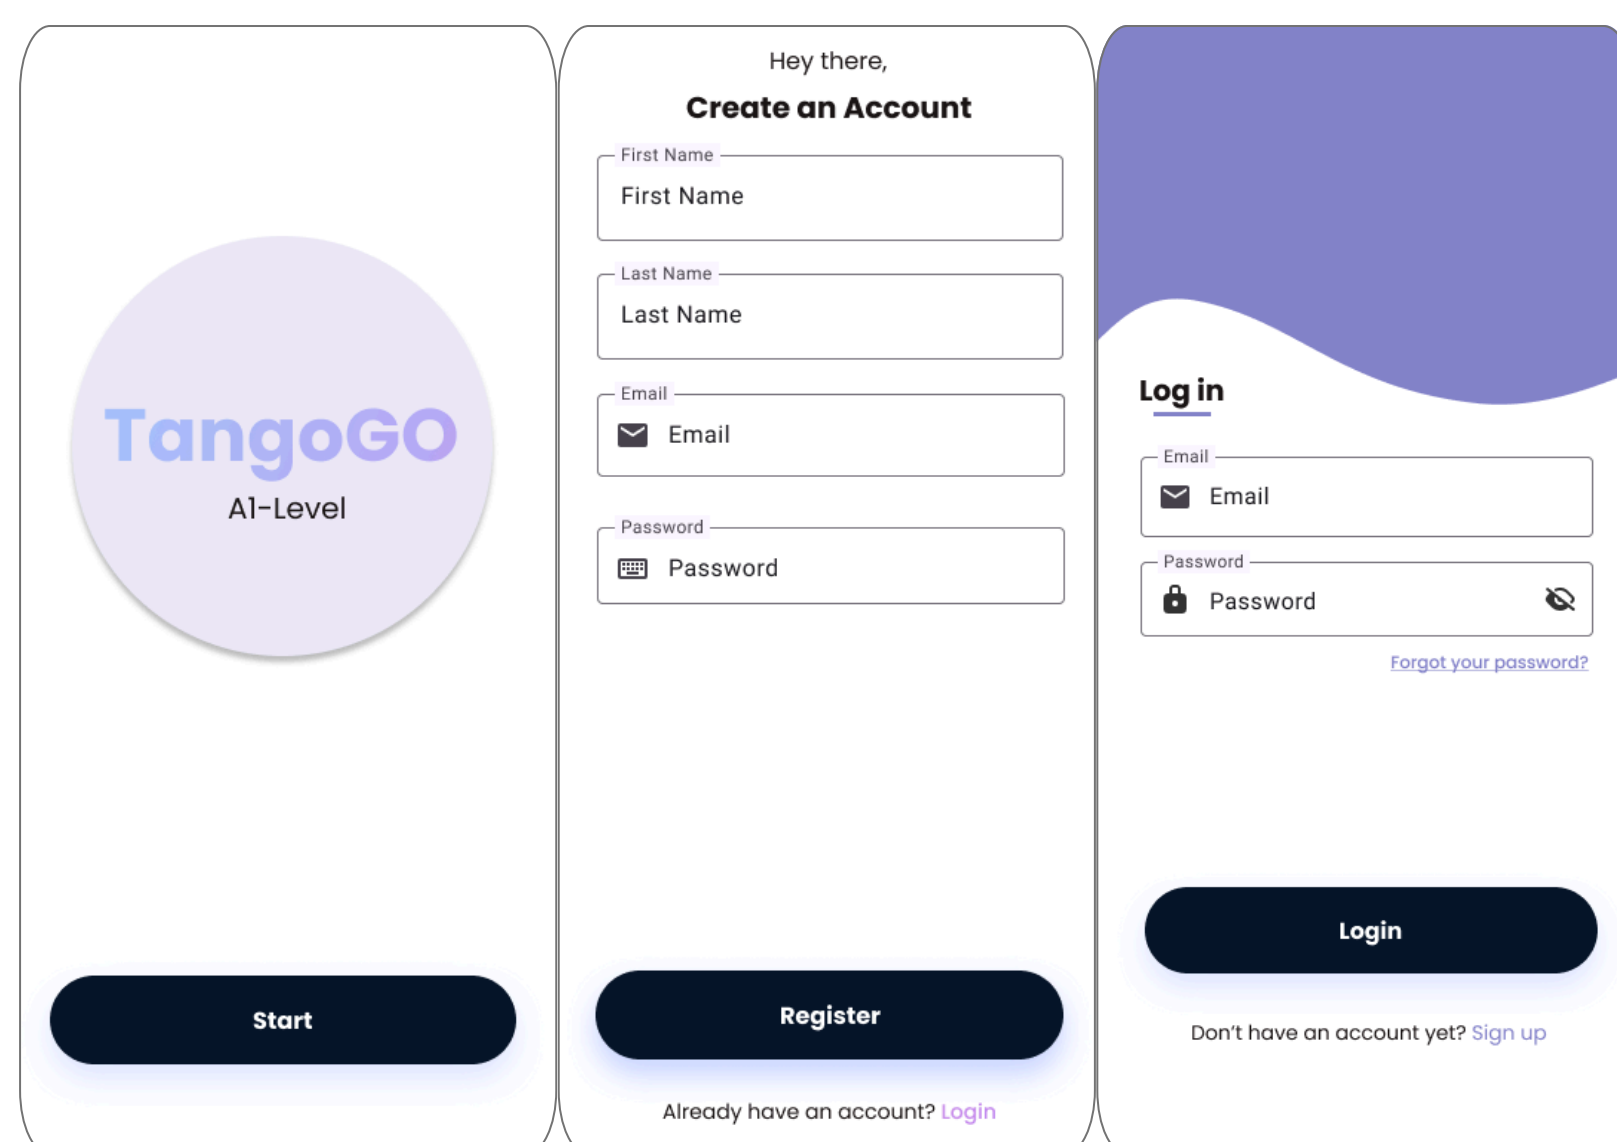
TangoGO

A1-Level

Start

Hey there,

Create an Account

First Name

First Name

Last Name

Last Name

Email

Email

Password

Password

Register

Already have an account? Login

Log in

Email

Email

Password

Password

Forgot your password?

Login

Don't have an account yet? Sign up